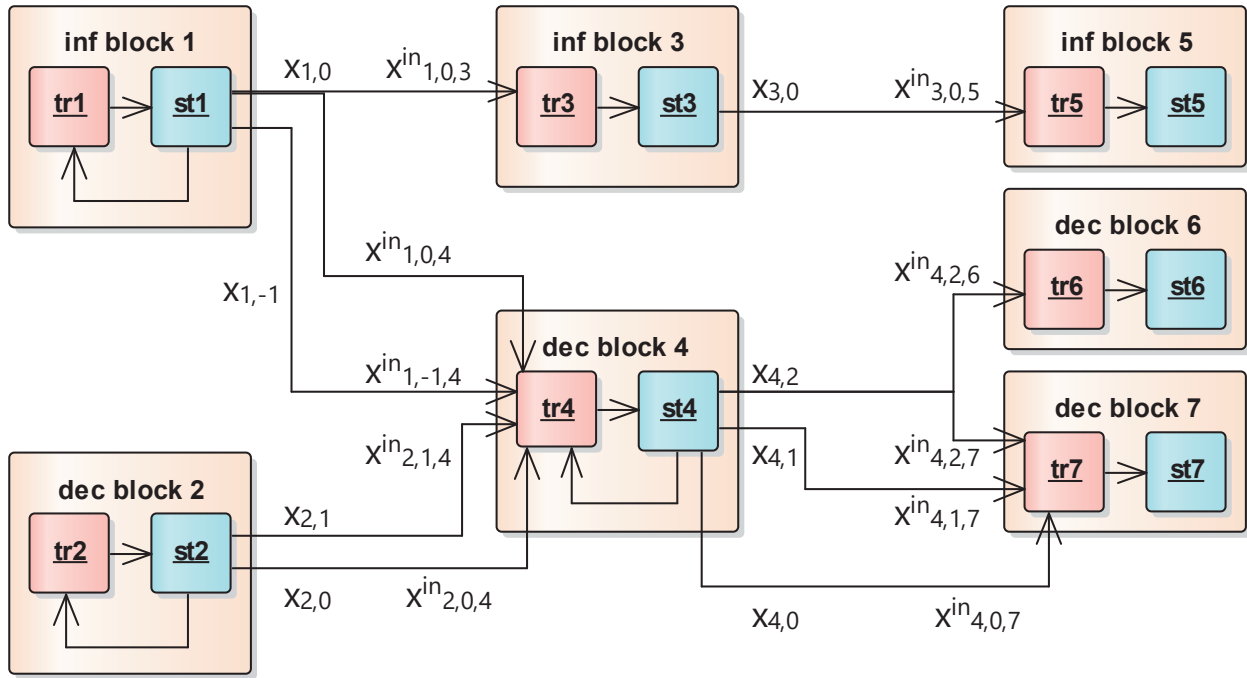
inf block 1

tr1

st1

$x_{1,0}$

$x^{in}_{1,0,3}$

inf block 3

tr3

st3

$x_{3,0}$

$x^{in}_{3,0,5}$

inf block 5

tr5

st5

dec block 6

tr6

st6

$x^{in}_{1,0,4}$

$x_{1,-1}$

$x^{in}_{4,2,6}$

dec block 4

$x^{in}_{1,-1,4}$

tr4

st4

$x_{4,2}$

dec block 7

$x^{in}_{2,1,4}$

$x_{4,1}$

$x^{in}_{4,2,7}$

tr7

st7

dec block 2

tr2

st2

$x_{2,1}$

$x^{in}_{4,1,7}$

$x_{2,0}$

$x^{in}_{2,0,4}$

$x_{4,0}$

$x^{in}_{4,0,7}$